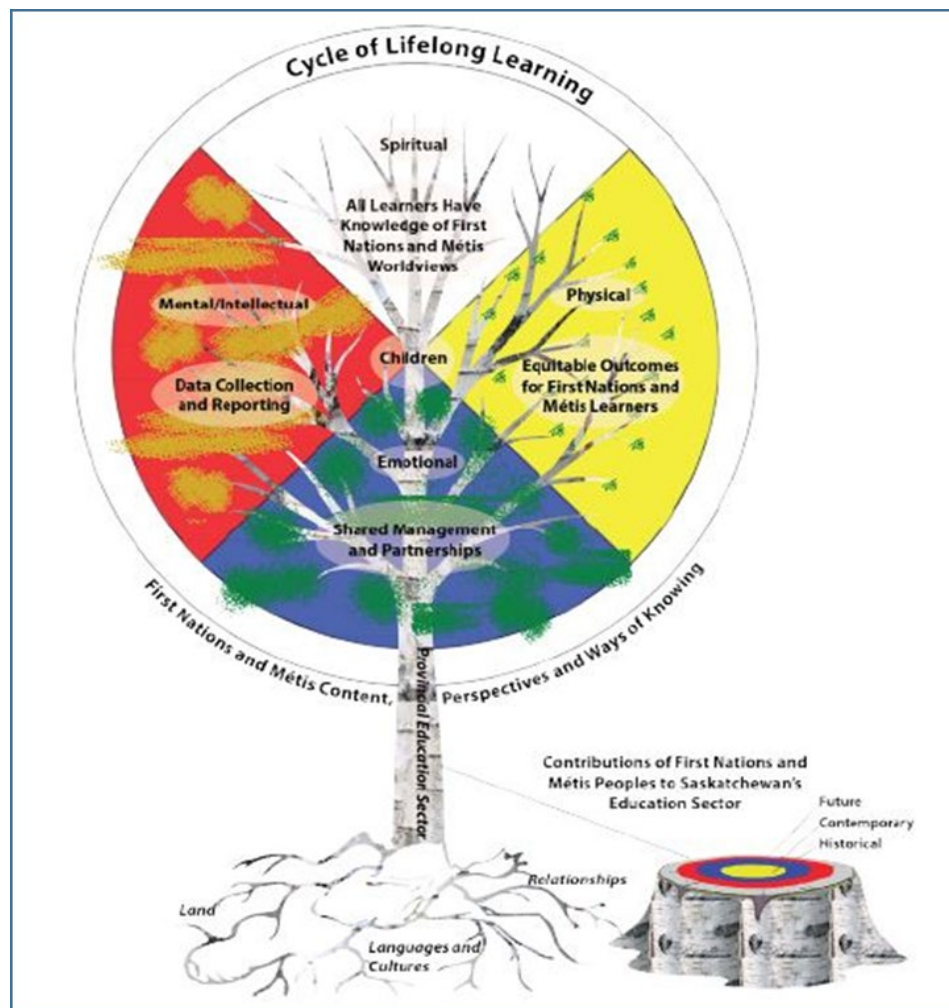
Cycle of Lifelong Learning

Spiritual

All Learners Have Knowledge of First Nations and Métis Worldviews

Mental/Intellectual

Physical

Children

Data Collection and Reporting

Equitable Outcomes for First Nations and Métis Learners

Emotional

Shared Management and Partnerships

First Nations and Métis Content, Perspectives and Ways of Knowing

Provincial Education Sector

Contributions of First Nations and Métis Peoples to Saskatchewan's Education Sector

Future

Contemporary

Historical

Relationships

Land

Languages and Cultures